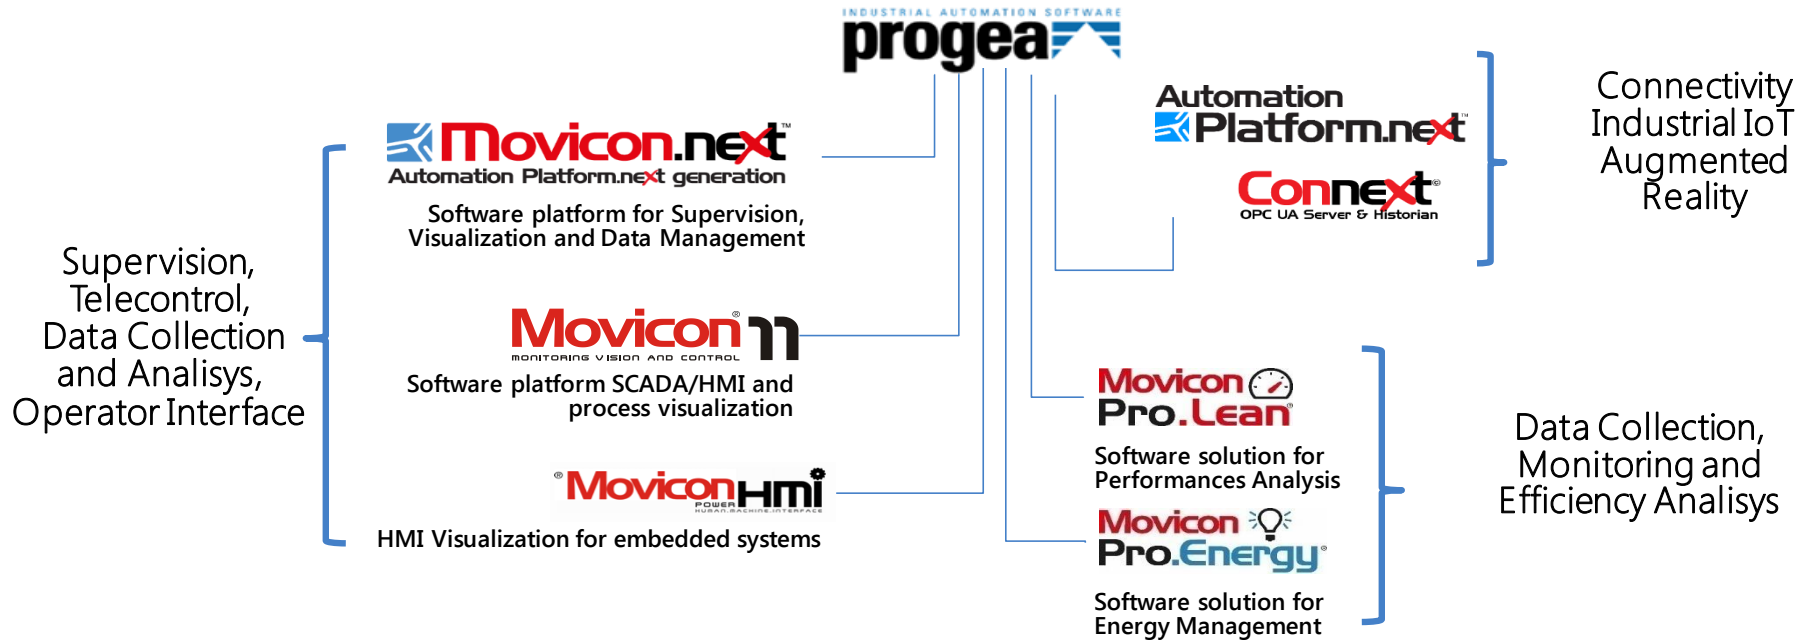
INDUSTRIAL AUTOMATION SOFTWARE
progea

Supervision, Telecontrol, Data Collection and Analisys, Operator Interface

Movicon.next™
Automation Platform.next generation

Software platform for Supervision, Visualization and Data Management

Movicon® 11
MONITORING VISION AND CONTROL

Software platform SCADA/HMI and process visualization

® Movicon HMI
POWER
HUMAN MACHINE INTERFACE

HMI Visualization for embedded systems

Automation Platform.next™

Connext®
OPC UA Server & Historian

Connectivity Industrial IoT Augmented Reality

Movicon Pro.Lean®

Software solution for Performances Analysis

Movicon Pro.Energy®

Software solution for Energy Management

Data Collection, Monitoring and Efficiency Analisys